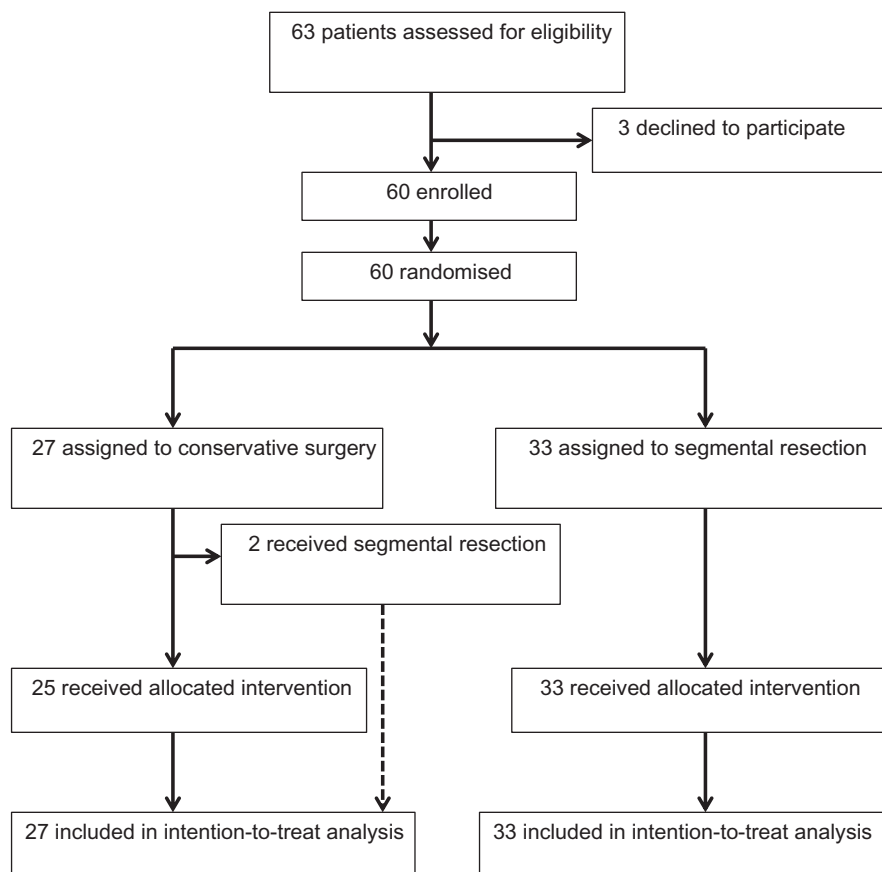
63 patients assessed for eligibility

3 declined to participate

60 enrolled

60 randomised

27 assigned to conservative surgery

33 assigned to segmental resection

2 received segmental resection

25 received allocated intervention

33 received allocated intervention

27 included in intention-to-treat analysis

33 included in intention-to-treat analysis